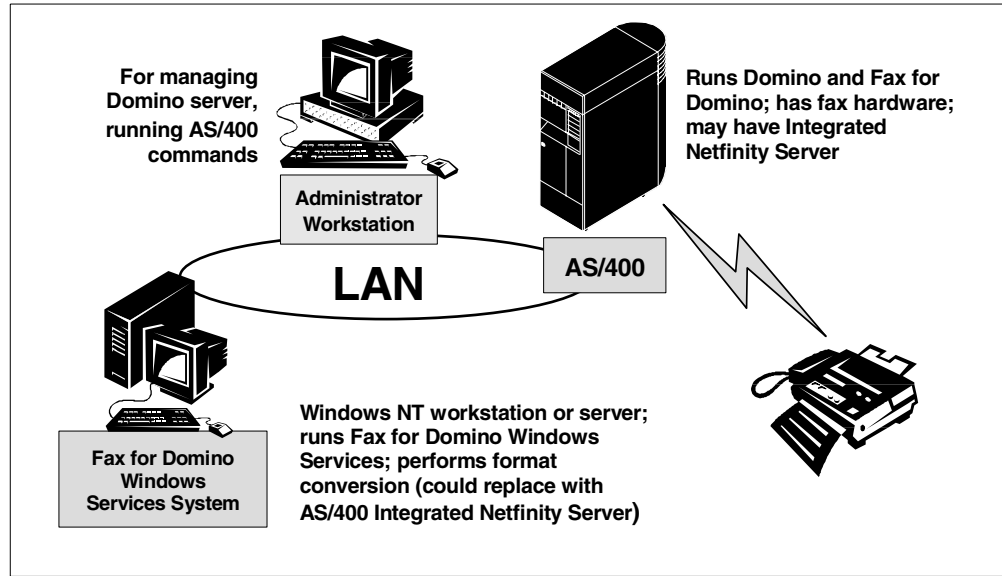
For managing Domino server, running AS/400 commands

Administrator Workstation

Runs Domino and Fax for Domino; has fax hardware; may have Integrated Netfinity Server

LAN

AS/400

Fax for Domino Windows Services System

Windows NT workstation or server; runs Fax for Domino Windows Services; performs format conversion (could replace with AS/400 Integrated Netfinity Server)